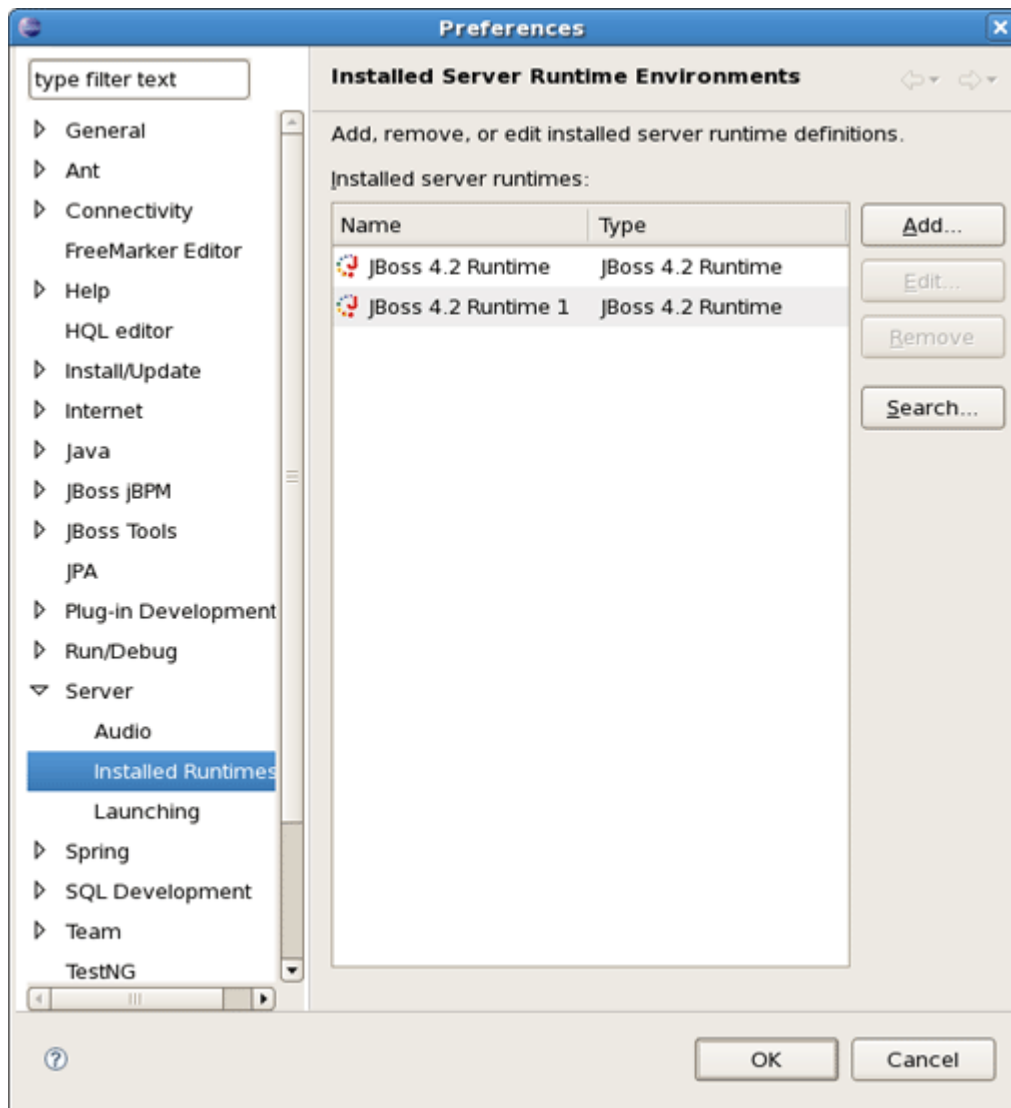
Preferences

type filter text

General
Ant
Connectivity
FreeMarker Editor
Help
HQL editor
Install/Update
Internet
Java
JBoss jBPM
JBoss Tools
JPA
Plug-in Development
Run/Debug
Server
Audio
Installed Runtimes
Launching
Spring
SQL Development
Team
TestNG

Installed Server Runtime Environments

Add, remove, or edit installed server runtime definitions.

Installed server runtimes:

| Name | Type |
|---|---|
| JBoss 4.2 Runtime | JBoss 4.2 Runtime |
| JBoss 4.2 Runtime 1 | JBoss 4.2 Runtime |

Add...
Edit...
Remove
Search...

OK
Cancel